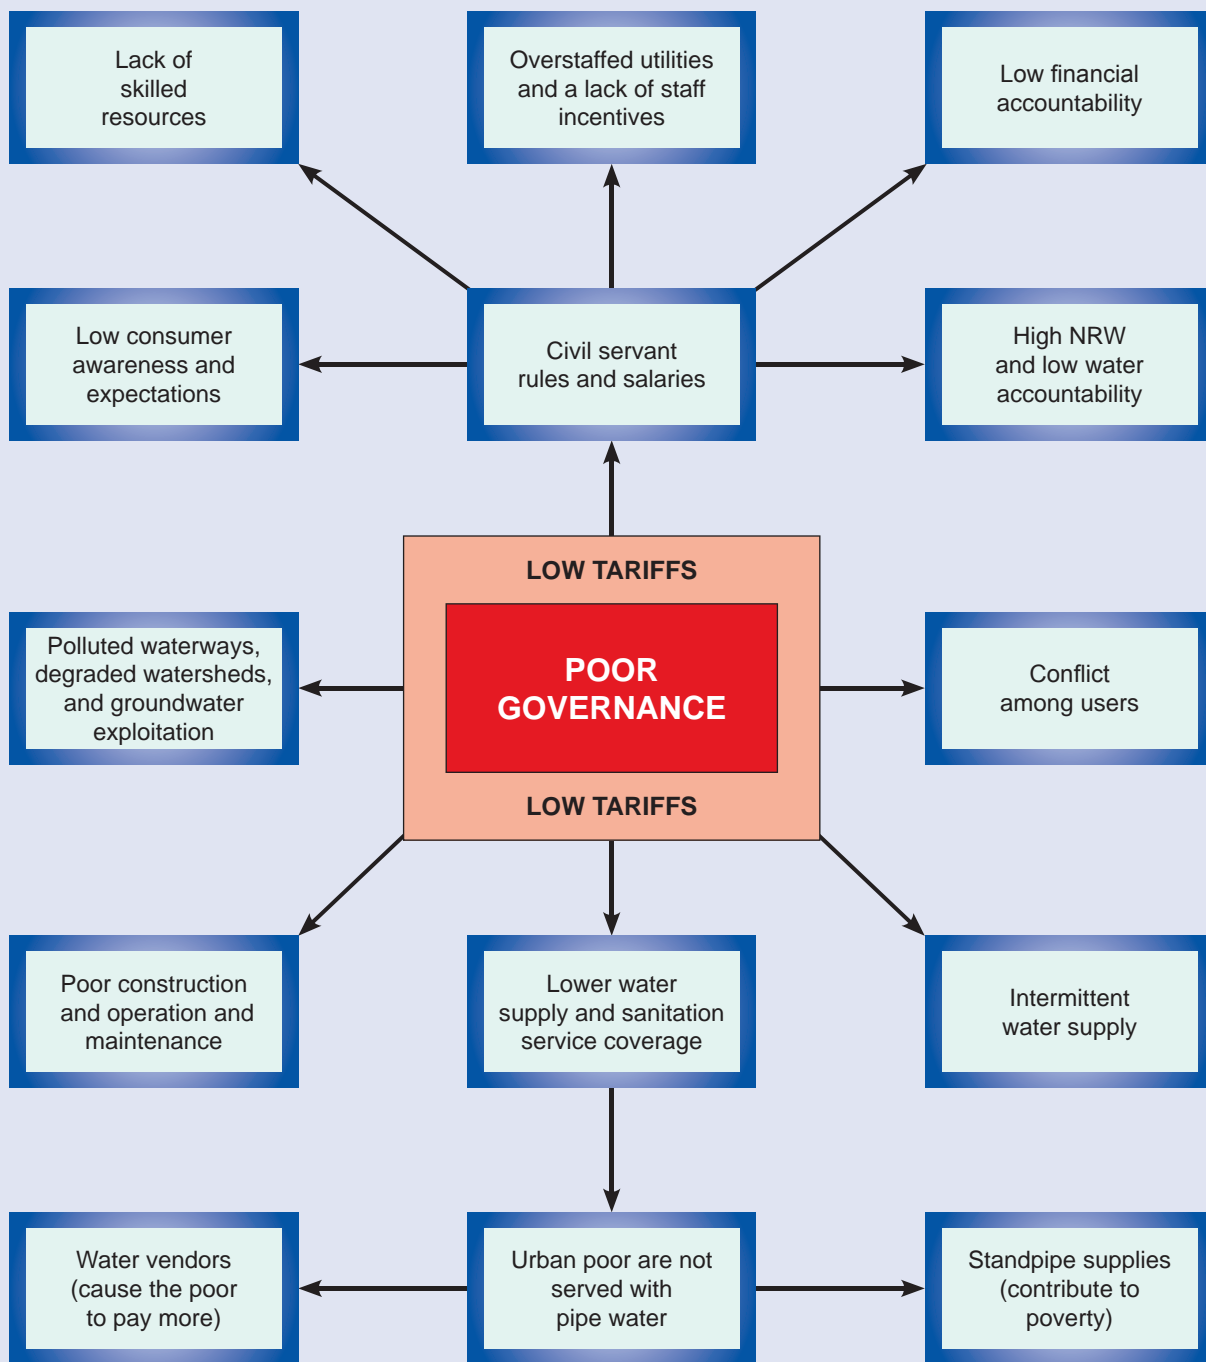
Lack of skilled resources

Overstaffed utilities and a lack of staff incentives

Low financial accountability

Low consumer awareness and expectations

Civil servant rules and salaries

High NRW and low water accountability

LOW TARIFFS

POOR GOVERNANCE

LOW TARIFFS

Polluted waterways, degraded watersheds, and groundwater exploitation

Conflict among users

Poor construction and operation and maintenance

Lower water supply and sanitation service coverage

Intermittent water supply

Water vendors (cause the poor to pay more)

Urban poor are not served with pipe water

Standpipe supplies (contribute to poverty)